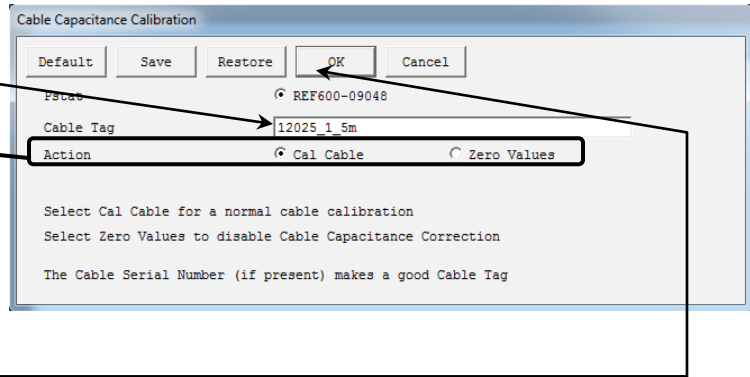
Cable Capacitance Calibration

Default Save Restore OK Cancel

Pstat REF600-09048

Cable Tag 12025_1_5m

Action Cal Cable Zero Values

Select Cal Cable for a normal cable calibration

Select Zero Values to disable Cable Capacitance Correction

The Cable Serial Number (if present) makes a good Cable Tag